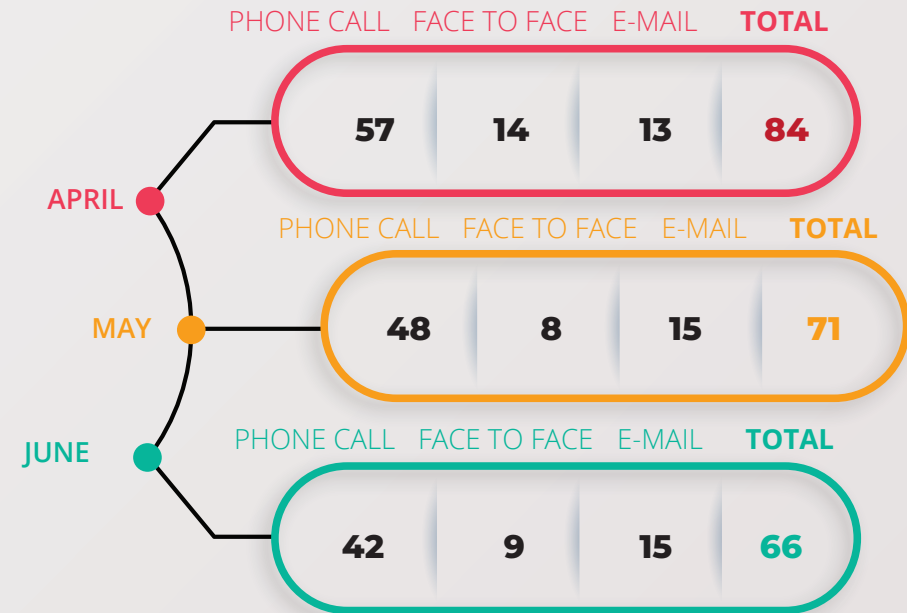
APRIL

| PHONE CALL | FACE TO FACE | E-MAIL | TOTAL |
|---|---|---|---|
| 57 | 14 | 13 | 84 |

MAY

| PHONE CALL | FACE TO FACE | E-MAIL | TOTAL |
|---|---|---|---|
| 48 | 8 | 15 | 71 |

JUNE

| PHONE CALL | FACE TO FACE | E-MAIL | TOTAL |
|---|---|---|---|
| 42 | 9 | 15 | 66 |